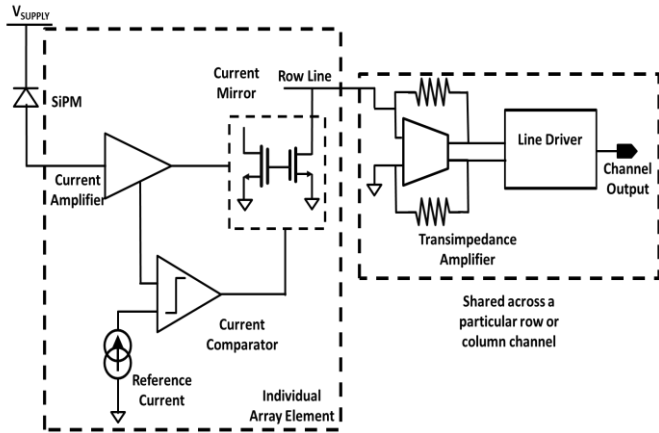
$V_{SUPPLY}$

SiPM

Current Mirror

Row Line

Line Driver

Channel Output

Current Amplifier

Transimpedance Amplifier

Shared across a particular row or column channel

Current Comparator

Reference Current

Individual Array Element